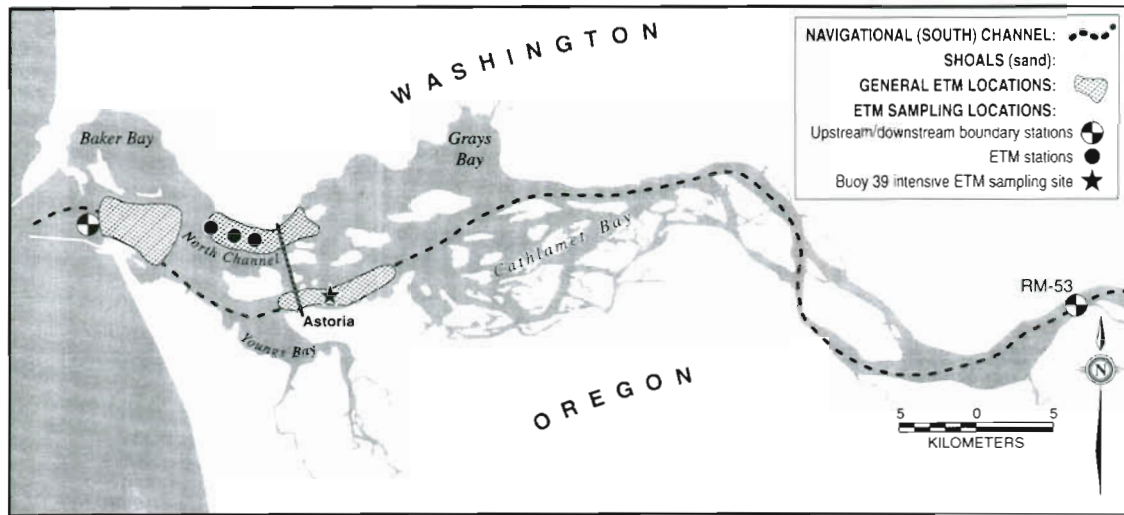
NAVIGATIONAL (SOUTH) CHANNEL:
SHOALS (sand):
GENERAL ETM LOCATIONS:
ETM SAMPLING LOCATIONS:
Upstream/downstream boundary stations
ETM stations
Buoy 39 intensive ETM sampling site

WASHINGTON

Baker Bay

Grays Bay

North Channel

Cathlamet Bay

Astoria

Youngs Bay

RM-53

OREGON

N

5 0 5
KILOMETERS